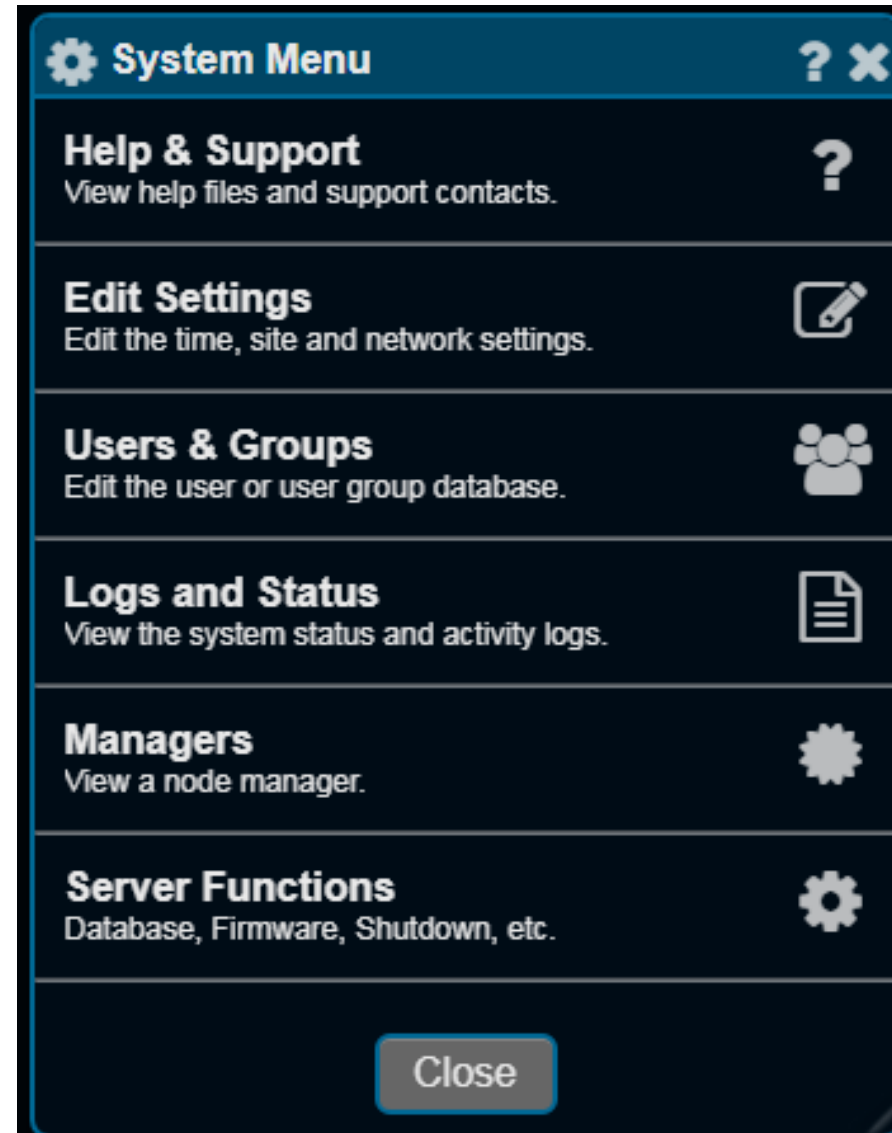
System Menu ? ✖

Help & Support
View help files and support contacts.

Edit Settings
Edit the time, site and network settings.

Users & Groups
Edit the user or user group database.

Logs and Status
View the system status and activity logs.

Managers
View a node manager.

Server Functions
Database, Firmware, Shutdown, etc.

Close